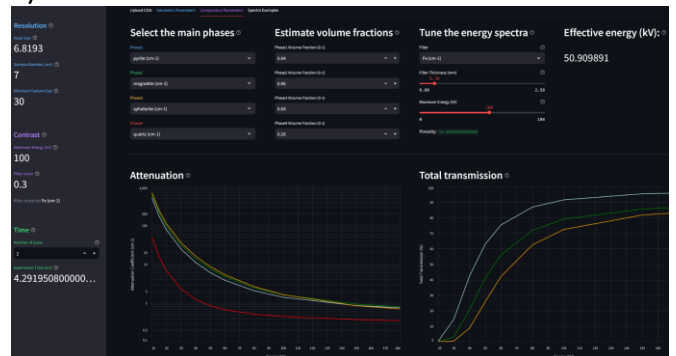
Resolution
Voxel Size
6.8193
Sample Diameter (mm)
7
Minimum Feature Size
30

Contrast
Maximum Energy (kV)
100
Filter (mm)
0.3
Filter material: Fe (cm-1)

Time
Number of scans
2
Expected Time (h)
4.291950800000...

Upload CSVs Geometric Parameters Composition Parameters Spectra Examples

Select the main phases
Phase1
pyrite (cm-1)
Phase2
magnetite (cm-1)
Phase3
sphalerite (cm-1)
Phase4
quartz (cm-1)

Estimate volume fractions
Phase1 Volume Fraction (0-1)
0.04
Phase2 Volume Fraction (0-1)
0.05
Phase3 Volume Fraction (0-1)
0.04
Phase4 Volume Fraction (0-1)
0.35

Tune the energy spectra
Filter
Fe (cm-1)
Filter Thickness (mm)
0.30
0.00 2.50
Maximum Energy (kV)
100
0 184
Porosity: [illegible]

Effective energy (kV):
50.909891

Attenuation

Total transmission